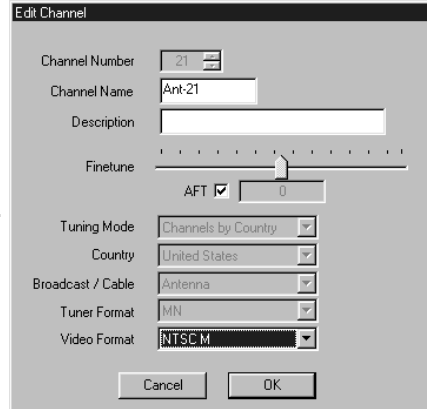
Edit Channel

Channel Number 21

Channel Name Ant-21

Description

Finetune

AFT ☑ 0

Tuning Mode Channels by Country

Country United States

Broadcast / Cable Antenna

Tuner Format MN

Video Format NTSC M

Cancel OK